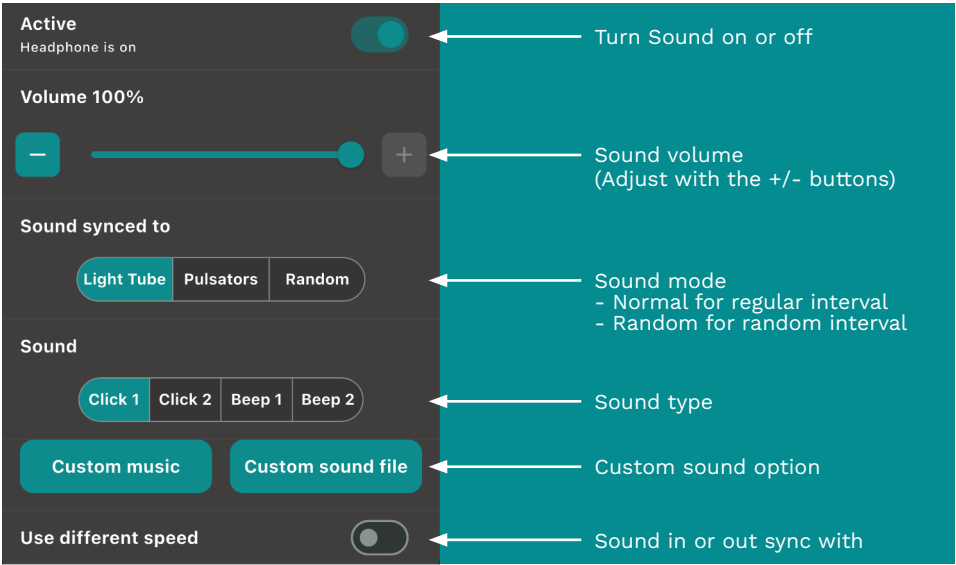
Active
Headphone is on

Turn Sound on or off

Volume 100%

−

+

Sound volume
(Adjust with the +/- buttons)

Sound synced to

Light Tube | Pulsators | Random

Sound mode
- Normal for regular interval
- Random for random interval

Sound

Click 1 | Click 2 | Beep 1 | Beep 2

Sound type

Custom music

Custom sound file

Custom sound option

Use different speed

Sound in or out sync with